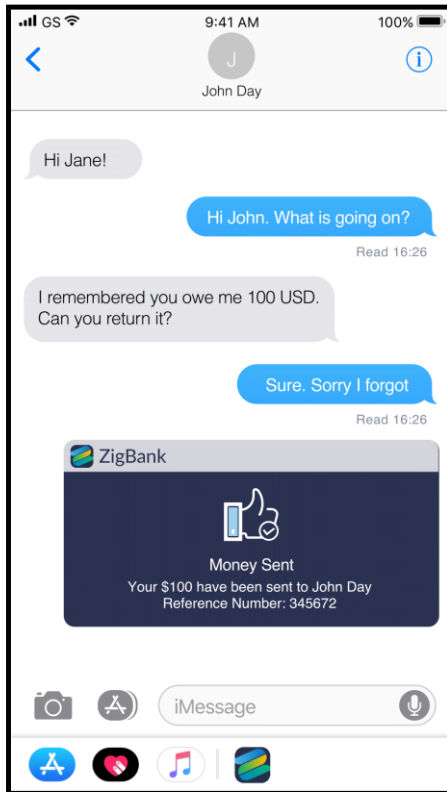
GS
9:41 AM
100%
J
John Day

Hi Jane!

Hi John. What is going on?

Read 16:26

I remembered you owe me 100 USD. Can you return it?

Sure. Sorry I forgot

Read 16:26

ZigBank

Money Sent
Your $100 have been sent to John Day
Reference Number: 345672

iMessage